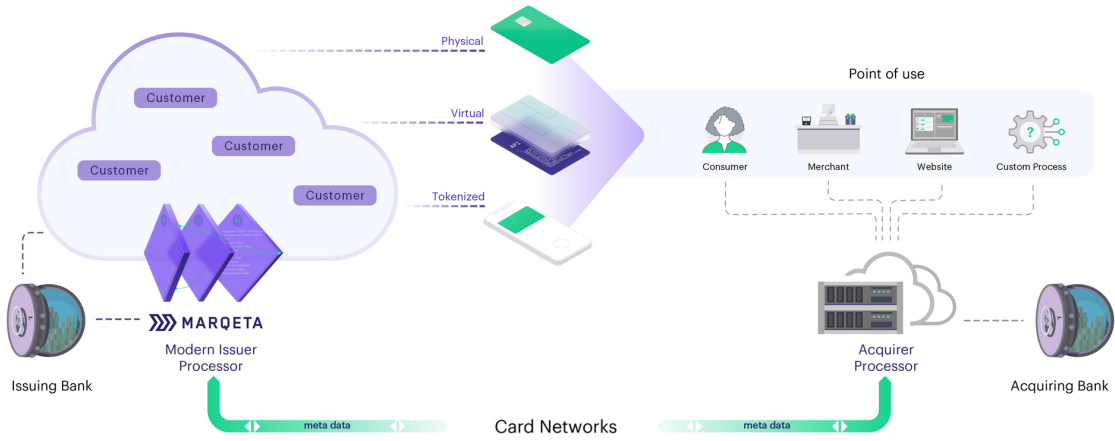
Customer

Customer

Customer

Customer

Physical

Virtual

Tokenized

Point of use

Consumer

Merchant

Website

?

Custom Process

MARQETA

Modern Issuer Processor

Issuing Bank

Acquirer Processor

Acquiring Bank

meta data

Card Networks

meta data